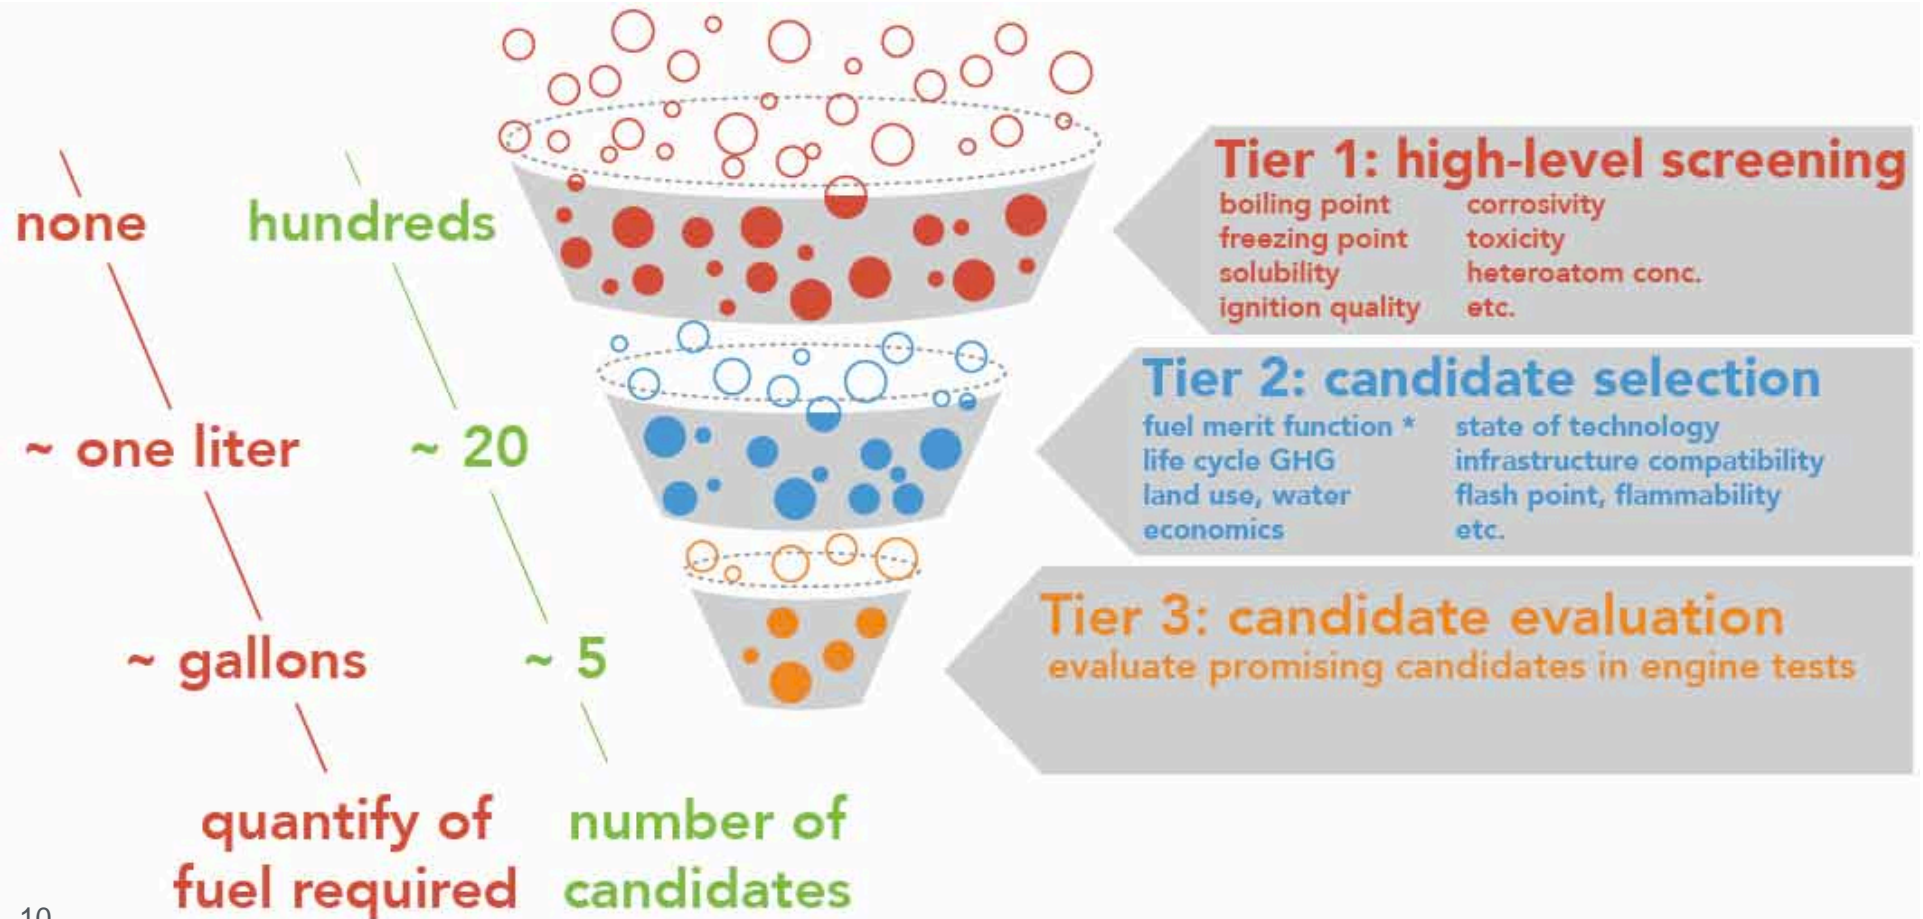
none

hundreds

~ one liter

~ 20

~ gallons

~ 5

quantify of fuel required

number of candidates

Tier 1: high-level screening

boiling point
freezing point
solubility
ignition quality

corrosivity
toxicity
heteroatom conc.
etc.

Tier 2: candidate selection

fuel merit function *
life cycle GHG
land use, water
economics

state of technology
infrastructure compatibility
flash point, flammability
etc.

Tier 3: candidate evaluation

evaluate promising candidates in engine tests

10